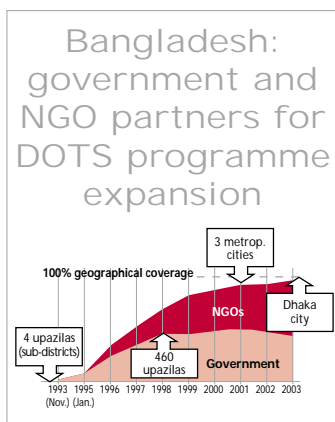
Bangladesh: government and NGO partners for DOTS programme expansion

100% geographical coverage

3 metrop. cities

Dhaka city

NGOs

4 upazilas (sub-districts)

460 upazilas

Government

1993 (Nov.) 1995 (Jan.) 1996 1997 1998 1999 2000 2001 2002 2003